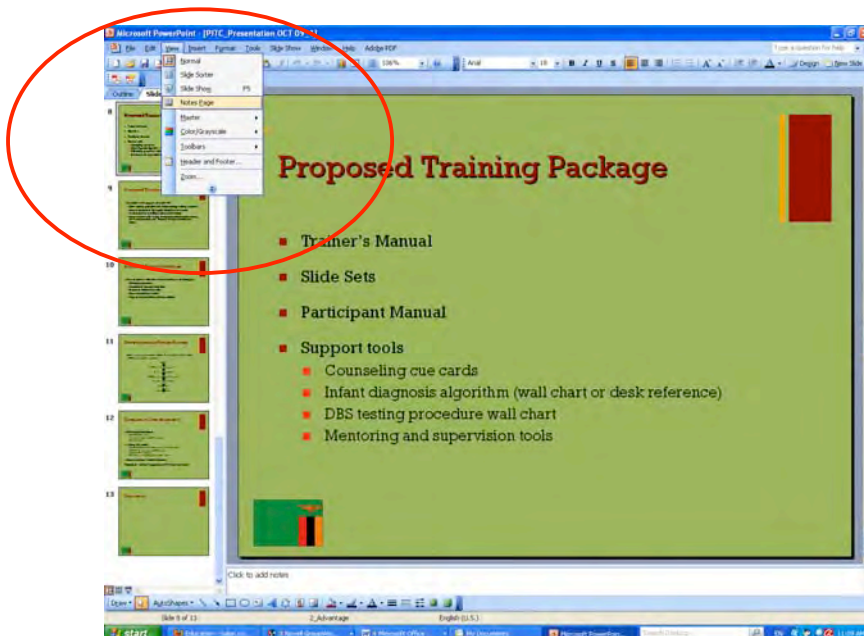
Microsoft PowerPoint - [PITC_Presentation OCT 09 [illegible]]

File Edit View Insert Format Tools Slide Show Window Help Adobe PDF

Type a question for help

Normal
Slide Sorter
Slide Show F5
Notes Page
Master
Color/Grayscale
Toolbars
Header and Footer...
Zoom...

106%

Arial

18

Design New Slide

Outline Slides

Proposed Training Package

Trainer's Manual

Slide Sets

Participant Manual

Support tools

Counseling cue cards

Infant diagnosis algorithm (wall chart or desk reference)

DBS testing procedure wall chart

Mentoring and supervision tools

8

9

10

11

12

13

Click to add notes

Draw AutoShapes

Slide 8 of 13

2_Advantage

English (U.S.)

start